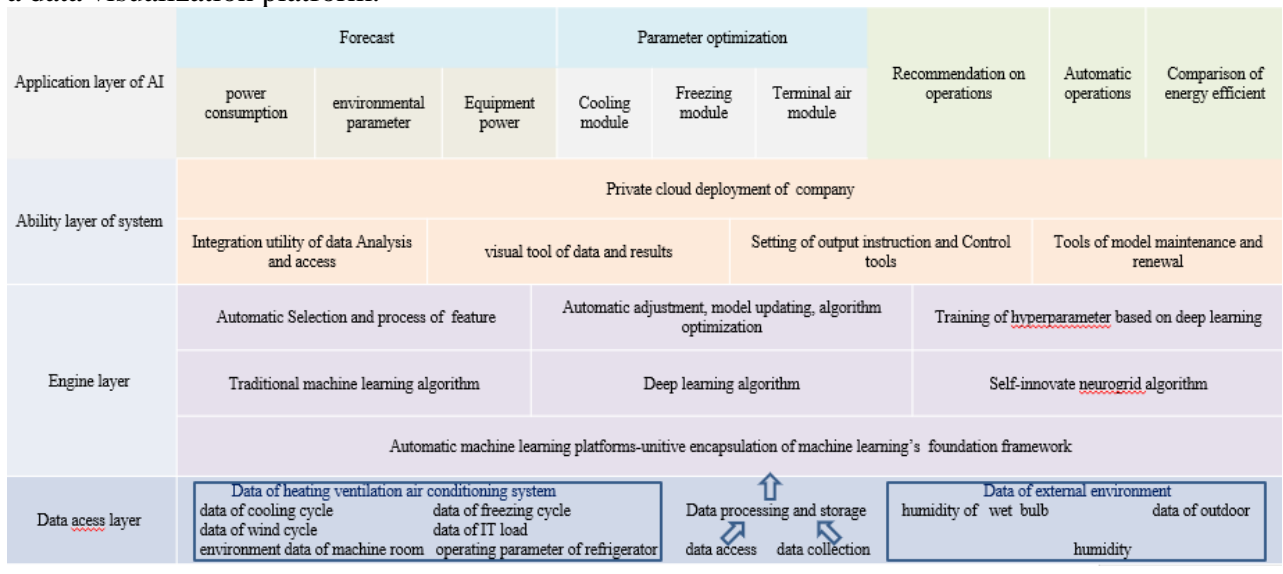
a data visualization platform.

| Application layer of AI | Forecast | | | Parameter optimization | | | Recommendation on operations | Automatic operations | Comparison of energy efficient |
|---|---|---|---|---|---|---|---|---|---|
| | power consumption | environmental parameter | Equipment power | Cooling module | Freezing module | Terminal air module | | | |
| Ability layer of system | Private cloud deployment of company | | | | | | | | |
| | Integration utility of data Analysis and access | visual tool of data and results | | | Setting of output instruction and Control tools | | | Tools of model maintenance and renewal | |
| Engine layer | Automatic Selection and process of feature | | | Automatic adjustment, model updating, algorithm optimization | | | Training of hyperparameter based on deep learning | | |
| | Traditional machine learning algorithm | | | Deep learning algorithm | | | Self-innovate neurogrid algorithm | | |
| | Automatic machine learning platforms-unitive encapsulation of machine learning's foundation framework | | | | | | | | |

Data acess layer

Data of heating ventilation air conditioning system
data of cooling cycle
data of freezing cycle
data of wind cycle
data of IT load
environment data of machine room
operating parameter of refrigerator

Data processing and storage
data access
data collection

Data of external environment
humidity of wet bulb
data of outdoor
humidity